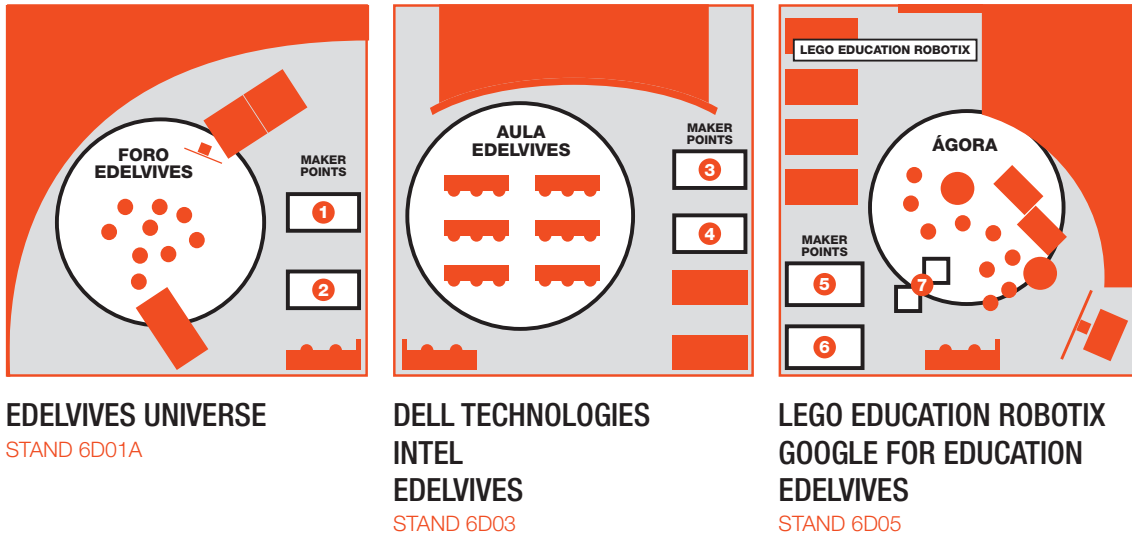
FORO EDELVIVES

MAKER POINTS

1

2

EDELVIVES UNIVERSE
STAND 6D01A

AULA EDELVIVES

MAKER POINTS

3

4

DELL TECHNOLOGIES
INTEL
EDELVIVES
STAND 6D03

LEGO EDUCATION ROBOTIX

ÁGORA

MAKER POINTS

5

6

7

LEGO EDUCATION ROBOTIX
GOOGLE FOR EDUCATION
EDELVIVES
STAND 6D05